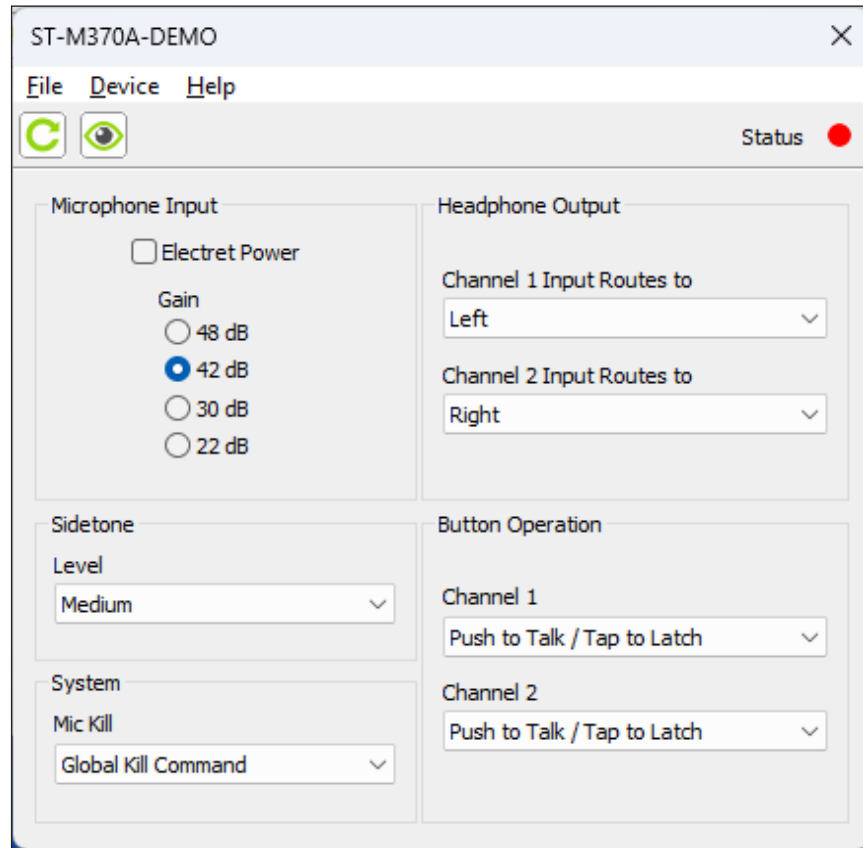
ST-M370A-DEMO

File Device Help

Status

Microphone Input

Electret Power

Gain
48 dB
42 dB
30 dB
22 dB

Headphone Output

Channel 1 Input Routes to
Left

Channel 2 Input Routes to
Right

Sidetone

Level
Medium

Button Operation

Channel 1
Push to Talk / Tap to Latch

Channel 2
Push to Talk / Tap to Latch

System

Mic Kill
Global Kill Command